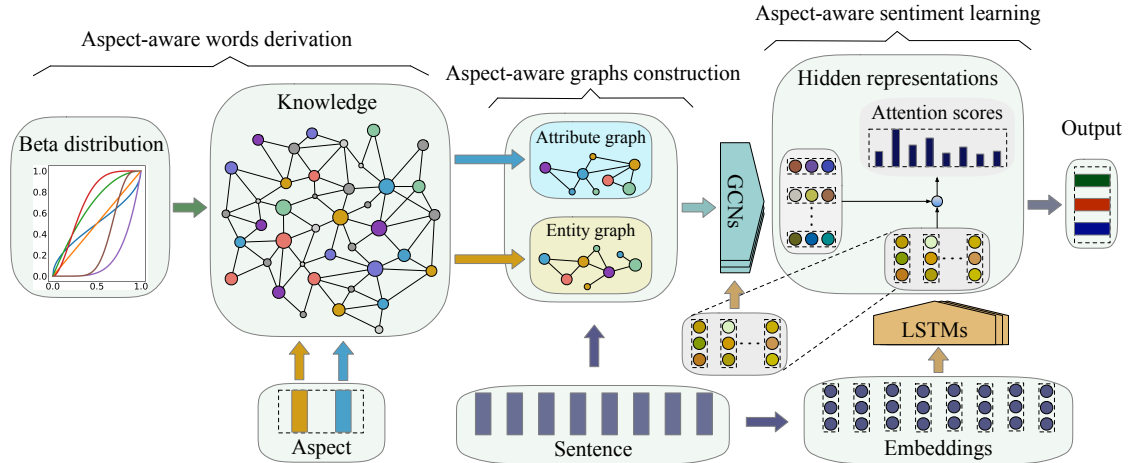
Aspect-aware words derivation

Aspect-aware graphs construction

Aspect-aware sentiment learning

Beta distribution

1.0
0.8
0.6
0.4
0.2
0.0
0.0 0.5 1.0

Knowledge

Attribute graph

Entity graph

GCNs

Hidden representations

Attention scores

Output

LSTMs

Aspect

Sentence

Embeddings